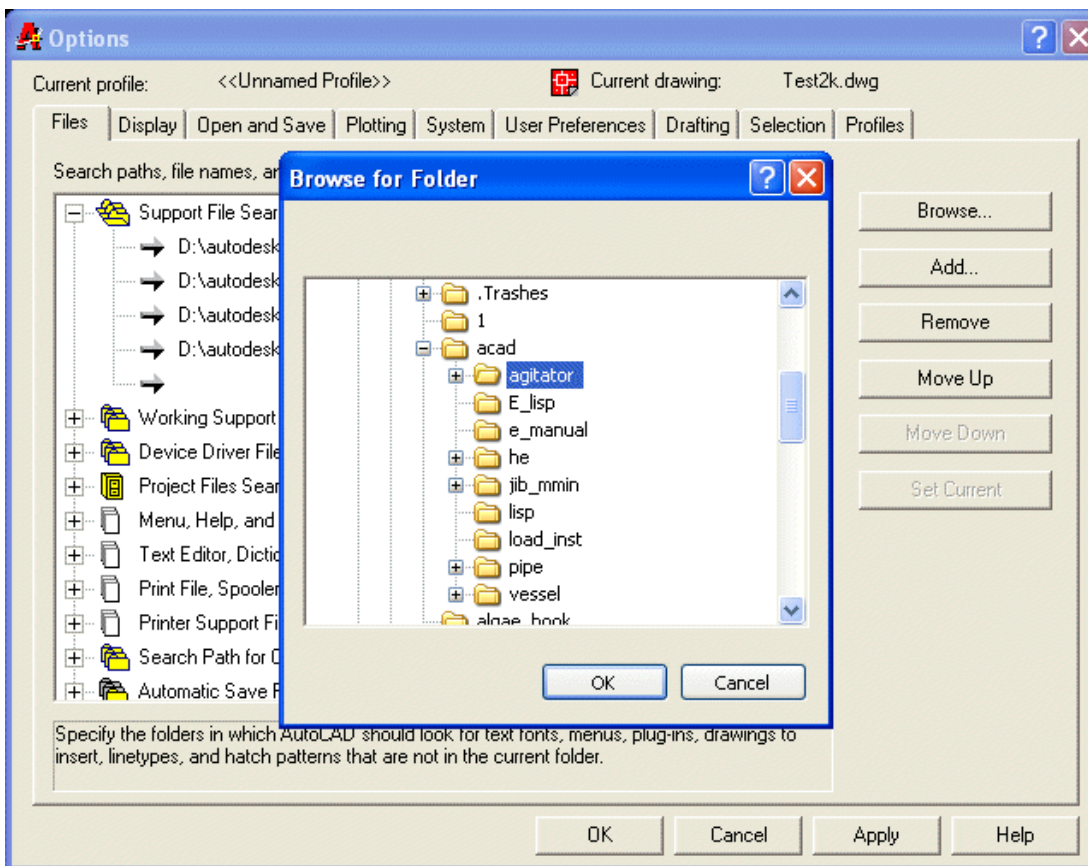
Options

Current profile: <<Unnamed Profile>>

Current drawing: Test2k.dwg

Files | Display | Open and Save | Plotting | System | User Preferences | Drafting | Selection | Profiles

Search paths, file names, ar

Support File Sear
D:\autodesk
D:\autodesk
D:\autodesk
D:\autodesk

Working Support
Device Driver File
Project Files Sear
Menu, Help, and
Text Editor, Dictic
Print File, Spooler
Printer Support Fi
Search Path for C
Automatic Save F

Browse for Folder

.Trashes
1
acad
agitator
E_lisp
e_manual
he
jib_mmin
lisp
load_inst
pipe
vessel
algae_book

OK
Cancel

Browse...
Add...
Remove
Move Up
Move Down
Set Current

Specify the folders in which AutoCAD should look for text fonts, menus, plug-ins, drawings to insert, linetypes, and hatch patterns that are not in the current folder.

OK
Cancel
Apply
Help